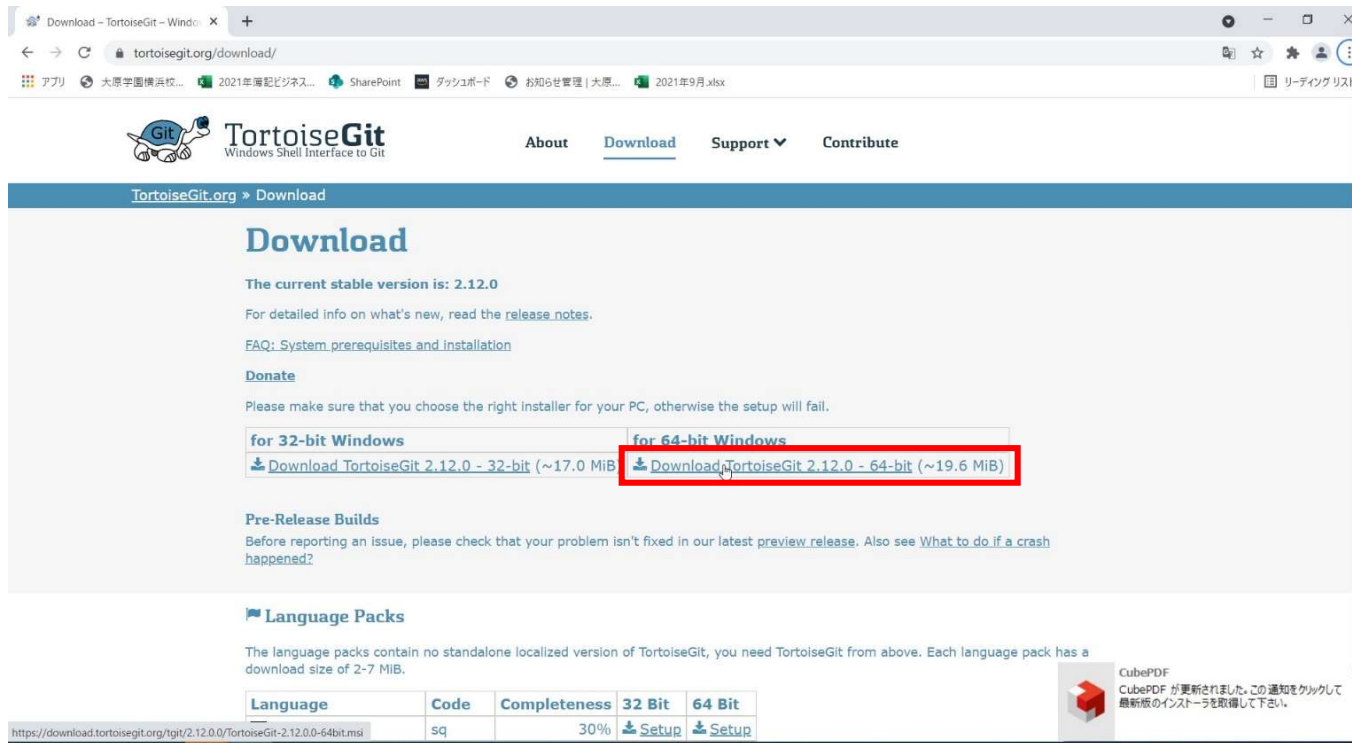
Download – TortoiseGit – Windo ×  +

tortoisegit.org/download/

アプリ  大原学園横浜校...  2021年簿記ビジネス...  SharePoint  ダッシュボード  お知らせ管理 | 大原...  2021年9月.xlsx

リーディング リスト

Git TortoiseGit
Windows Shell Interface to Git

About  Download  Support  Contribute

TortoiseGit.org » Download

Download

The current stable version is: 2.12.0

For detailed info on what's new, read the release notes.

FAQ: System prerequisites and installation

Donate

Please make sure that you choose the right installer for your PC, otherwise the setup will fail.

| for 32-bit Windows | for 64-bit Windows |
|---|---|
| Download TortoiseGit 2.12.0 - 32-bit (~17.0 MiB) | Download TortoiseGit 2.12.0 - 64-bit (~19.6 MiB) |

Pre-Release Builds

Before reporting an issue, please check that your problem isn't fixed in our latest preview release. Also see What to do if a crash happened?

Language Packs

The language packs contain no standalone localized version of TortoiseGit, you need TortoiseGit from above. Each language pack has a download size of 2-7 MiB.

| Language | Code | Completeness | 32 Bit | 64 Bit |
|---|---|---|---|---|
| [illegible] | sq | 30% | Setup | Setup |

https://download.tortoisegit.org/tgit/2.12.0.0/TortoiseGit-2.12.0.0-64bit.msi

CubePDF
CubePDF が更新されました。この通知をクリックして最新版のインストーラを取得して下さい。